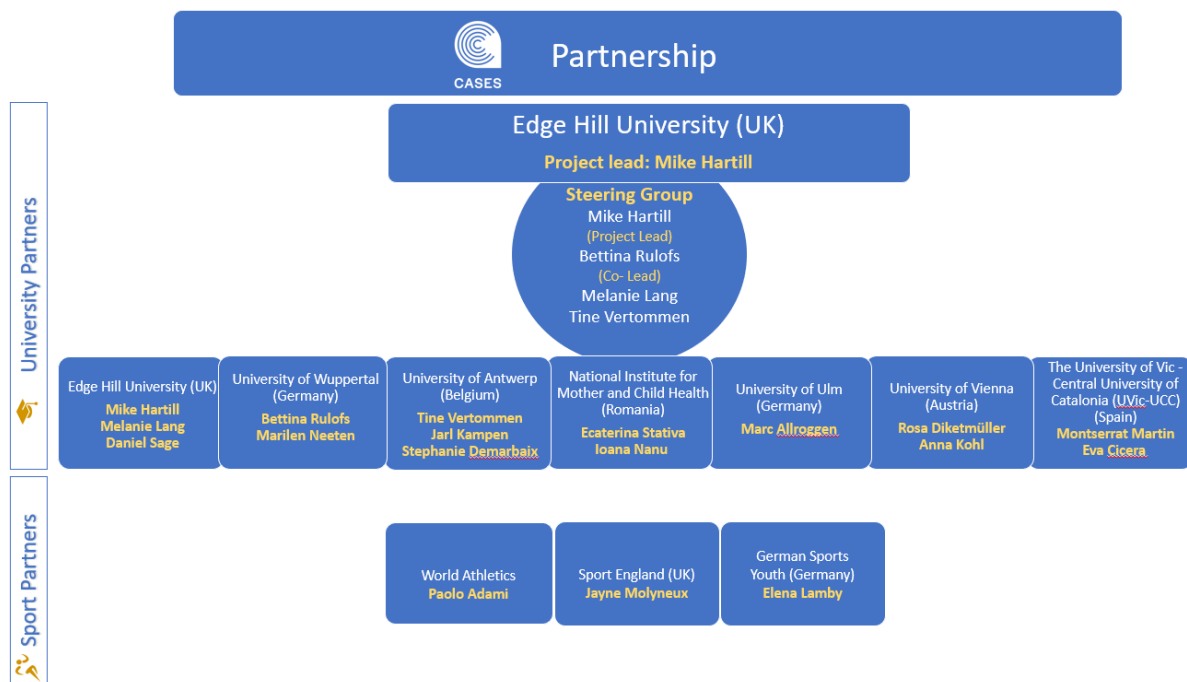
CASES

Partnership

University Partners

Sport Partners

Edge Hill University (UK)

Project lead: Mike Hartill

Steering Group
Mike Hartill
(Project Lead)
Bettina Rulofs
(Co- Lead)
Melanie Lang
Tine Vertommen

Edge Hill University (UK)
Mike Hartill
Melanie Lang
Daniel Sage

University of Wuppertal (Germany)
Bettina Rulofs
Marilen Neeten

University of Antwerp (Belgium)
Tine Vertommen
Jarl Kampen
Stephanie Demarbaix

National Institute for Mother and Child Health (Romania)
Ecaterina Stativa
Ioana Nanu

University of Ulm (Germany)
Marc Allroggen

University of Vienna (Austria)
Rosa Diketmüller
Anna Kohl

The University of Vic - Central University of Catalonia (UVic-UCC) (Spain)
Montserrat Martin
Eva Cicera

World Athletics
Paolo Adami

Sport England (UK)
Jayne Molyneux

German Sports Youth (Germany)
Elena Lamby